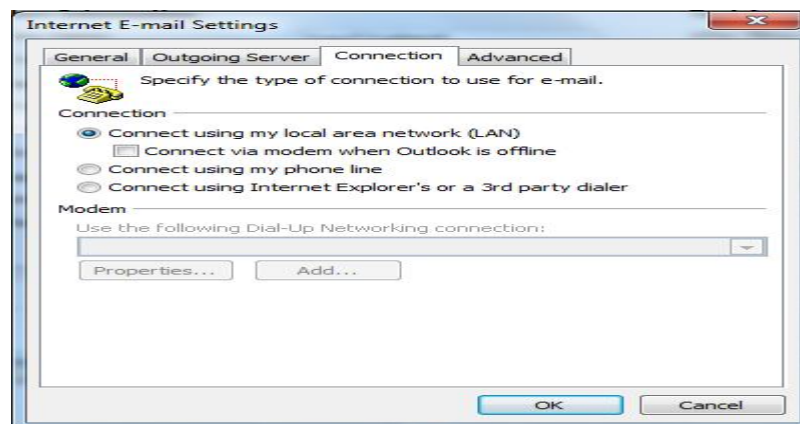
Internet E-mail Settings

General | Outgoing Server | Connection | Advanced

Specify the type of connection to use for e-mail.

Connection

Connect using my local area network (LAN)

Connect via modem when Outlook is offline

Connect using my phone line

Connect using Internet Explorer's or a 3rd party dialer

Modem

Use the following Dial-Up Networking connection:

Properties... | Add...

OK | Cancel